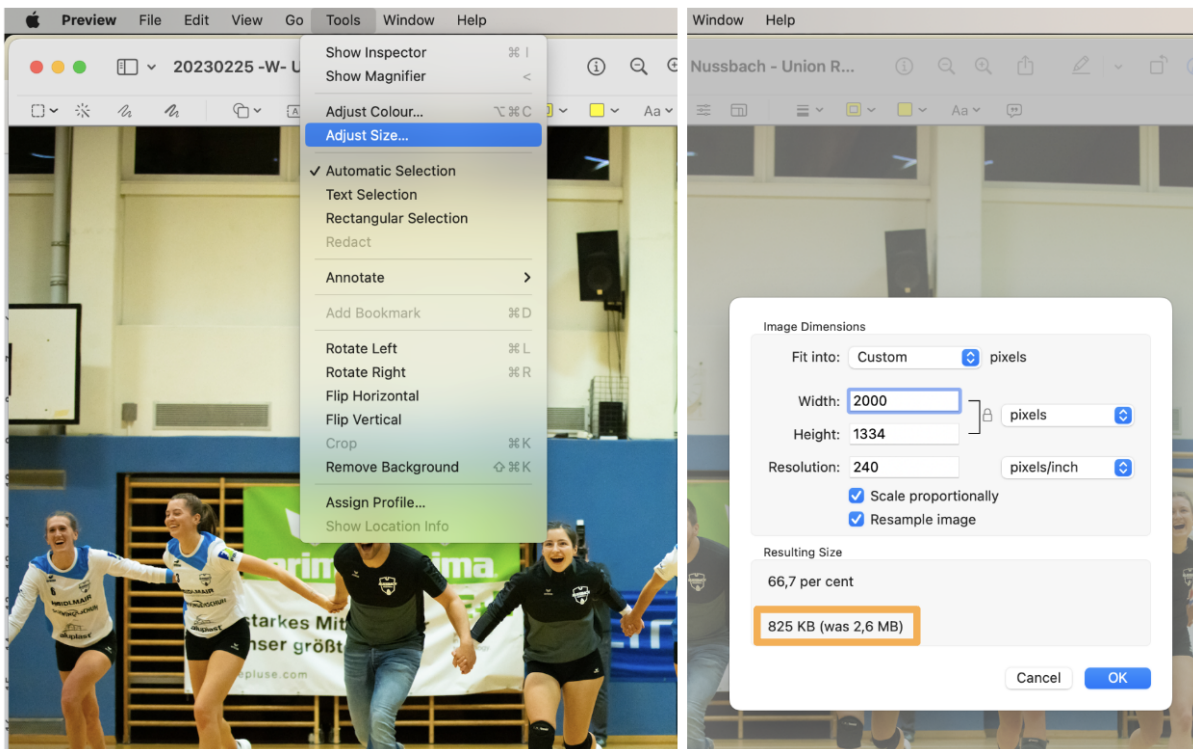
Preview File Edit View Go Tools Window Help

20230225 -W- U

Show Inspector ⌘I
Show Magnifier <
Adjust Colour... ⌥⌘C
Adjust Size...
✓ Automatic Selection
Text Selection
Rectangular Selection
Redact
Annotate >
Add Bookmark ⌘D
Rotate Left ⌘L
Rotate Right ⌘R
Flip Horizontal
Flip Vertical
Crop ⌘K
Remove Background ⇧⌘K
Assign Profile...
Show Location Info

Aa

starkes Mit
nser größt
epluse.com

Window Help

Nussbach - Union R...

Aa

Image Dimensions
Fit into: Custom pixels
Width: 2000
Height: 1334
pixels
Resolution: 240 pixels/inch
Scale proportionally
Resample image
Resulting Size
66,7 per cent
825 KB (was 2,6 MB)
Cancel OK